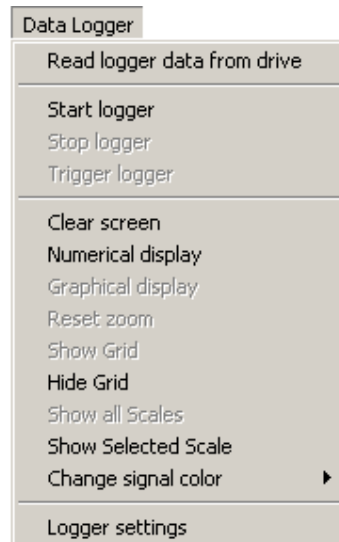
Data Logger

Read logger data from drive

Start logger
Stop logger
Trigger logger

Clear screen
Numerical display
Graphical display
Reset zoom
Show Grid
Hide Grid
Show all Scales
Show Selected Scale
Change signal color

Logger settings